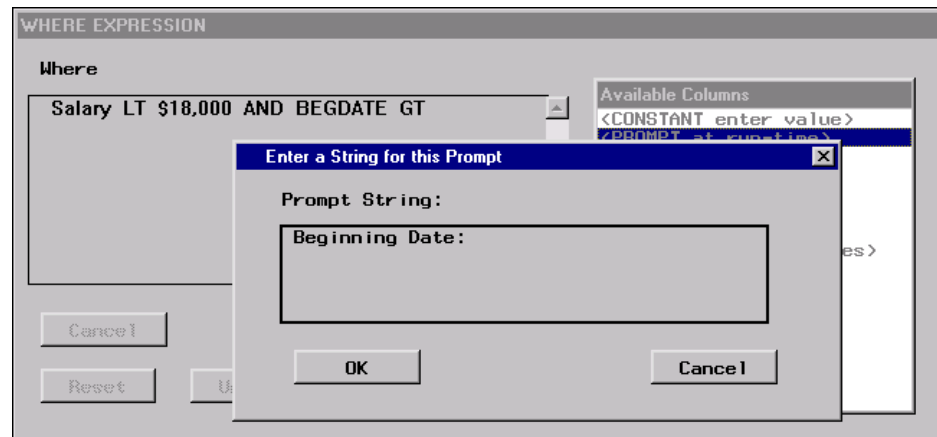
WHERE EXPRESSION

Where

Salary LT $18,000 AND BEGDATE GT

Available Columns
<CONSTANT enter value>
<PROMPT at run-time>

es>

Enter a String for this Prompt

Prompt String:

Beginning Date:

OK

Cancel

Cancel

Reset

U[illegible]